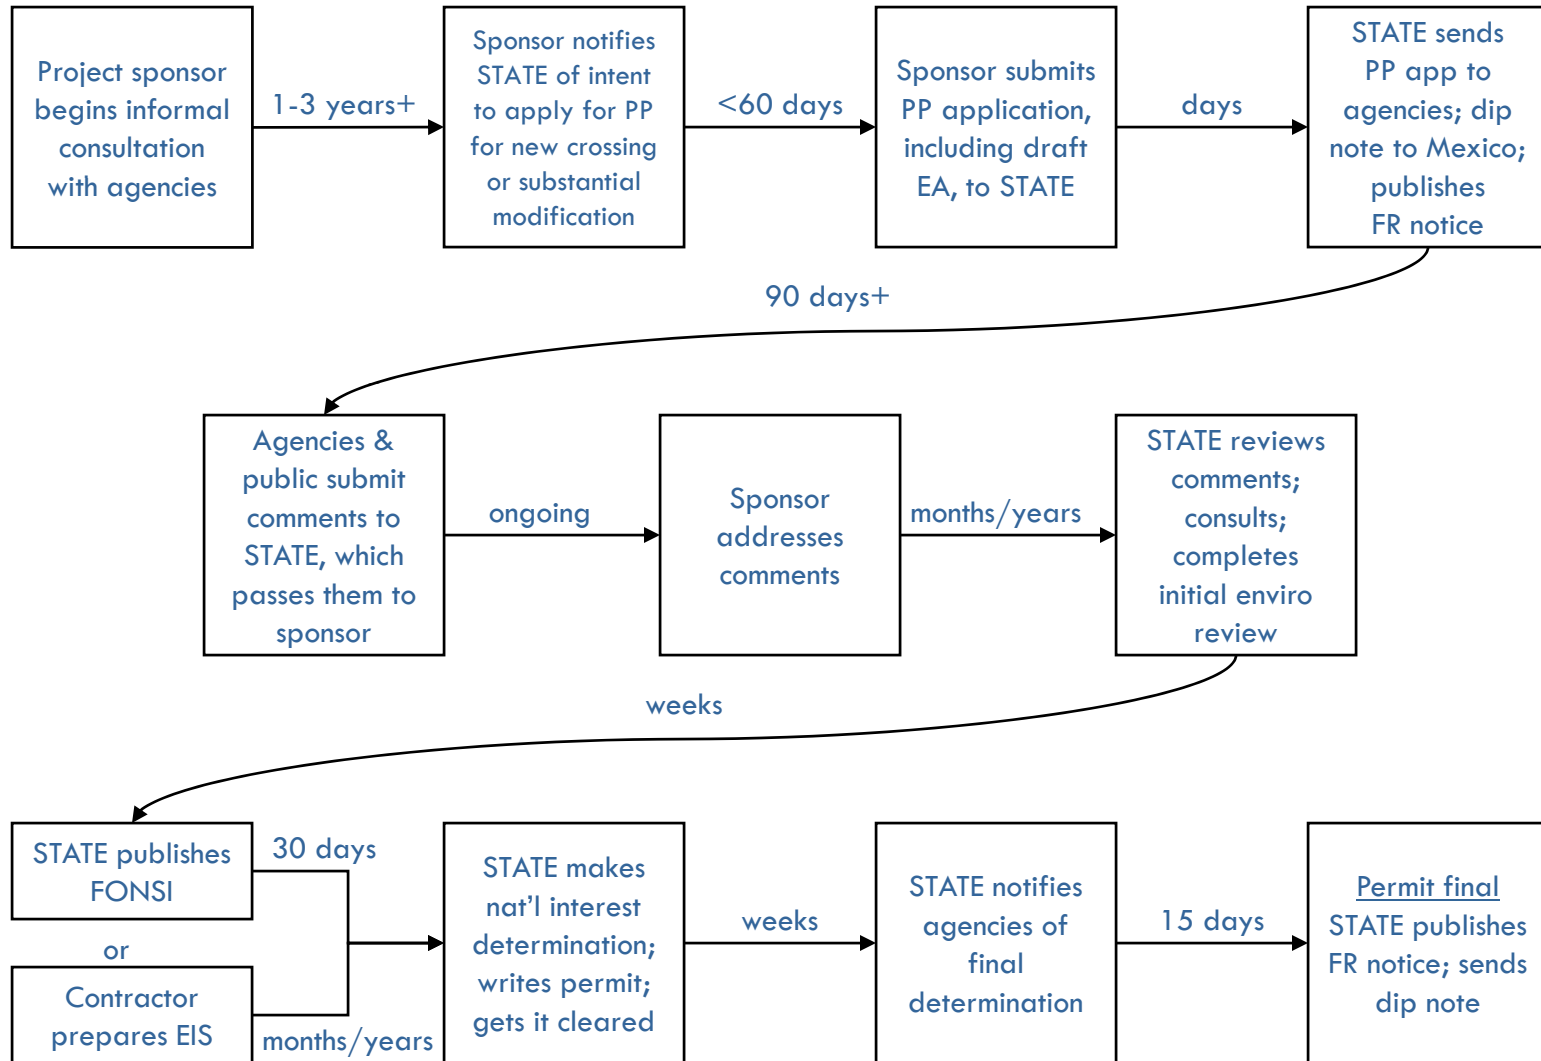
Project sponsor begins informal consultation with agencies

1-3 years+

Sponsor notifies STATE of intent to apply for PP for new crossing or substantial modification

<60 days

Sponsor submits PP application, including draft EA, to STATE

days

STATE sends PP app to agencies; dip note to Mexico; publishes FR notice

90 days+

Agencies & public submit comments to STATE, which passes them to sponsor

ongoing

Sponsor addresses comments

months/years

STATE reviews comments; consults; completes initial enviro review

weeks

STATE publishes FONSI

30 days

or

Contractor prepares EIS

months/years

STATE makes nat'l interest determination; writes permit; gets it cleared

weeks

STATE notifies agencies of final determination

15 days

Permit final
STATE publishes FR notice; sends dip note